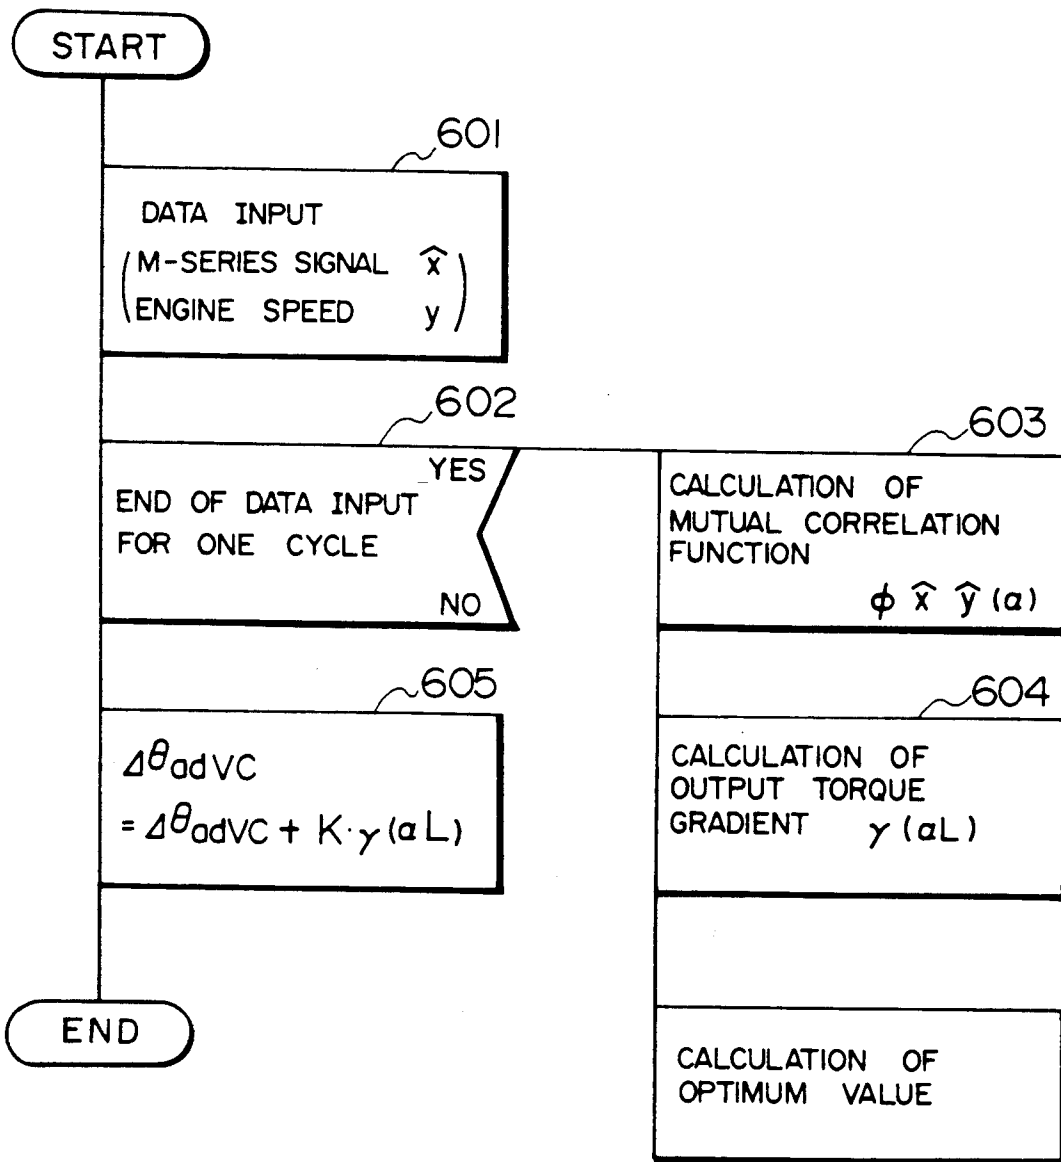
START

601

DATA INPUT
$\begin{pmatrix} \text{M-SERIES SIGNAL} & \hat{x} \\ \text{ENGINE SPEED} & y \end{pmatrix}$

602

END OF DATA INPUT FOR ONE CYCLE

YES

NO

603

CALCULATION OF MUTUAL CORRELATION FUNCTION
$\phi \hat{x} \hat{y} (a)$

605

$\Delta\theta_{adVC}$
$= \Delta\theta_{adVC} + K \cdot \gamma(aL)$

604

CALCULATION OF OUTPUT TORQUE GRADIENT $\gamma(aL)$

END

CALCULATION OF OPTIMUM VALUE